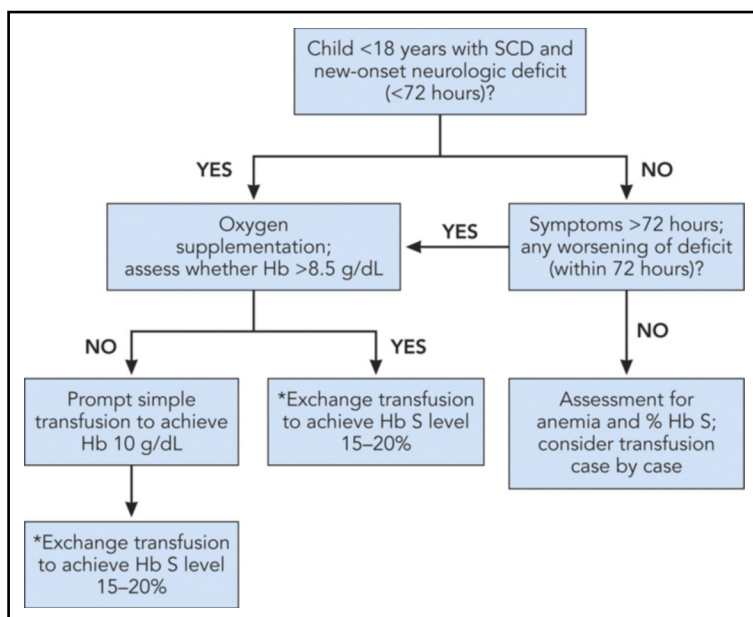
Child <18 years with SCD and new-onset neurologic deficit (<72 hours)?

YES

NO

Oxygen supplementation; assess whether Hb >8.5 g/dL

YES

Symptoms >72 hours; any worsening of deficit (within 72 hours)?

NO

YES

NO

Prompt simple transfusion to achieve Hb 10 g/dL

*Exchange transfusion to achieve Hb S level 15–20%

Assessment for anemia and % Hb S; consider transfusion case by case

*Exchange transfusion to achieve Hb S level 15–20%